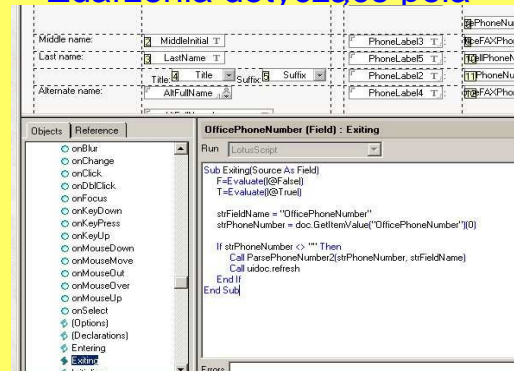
Middle name: MiddleInitial T PhoneLabel3 T PhoneNu
Last name: LastName T PhoneLabel5 T FAXPhone
Title: Title Suffix: Suffix PhoneLabel2 T IPhoneNu
Alternate name: AltFullName PhoneLabel4 T FAXPho

Objects | Reference

onBlur
onChange
onClick
onDblClick
onFocus
onKeyDown
onKeyPress
onKeyUp
onMouseDown
onMouseMove
onMouseOut
onMouseOver
onMouseUp
onSelect
(Options)
(Declarations)
Entering
Exiting

OfficePhoneNumber (Field) : Exiting

Run LotusScript

Sub Exiting(Source As Field)
F=Evaluate(|@False|)
T=Evaluate(|@True|)

strFieldName = "OfficePhoneNumber"
strPhoneNumber = doc.GetItemValue("OfficePhoneNumber")(0)

If strPhoneNumber <> "" Then
Call ParsePhoneNumber2(strPhoneNumber, strFieldName)
Call uidoc.refresh
End If
End Sub

Errors